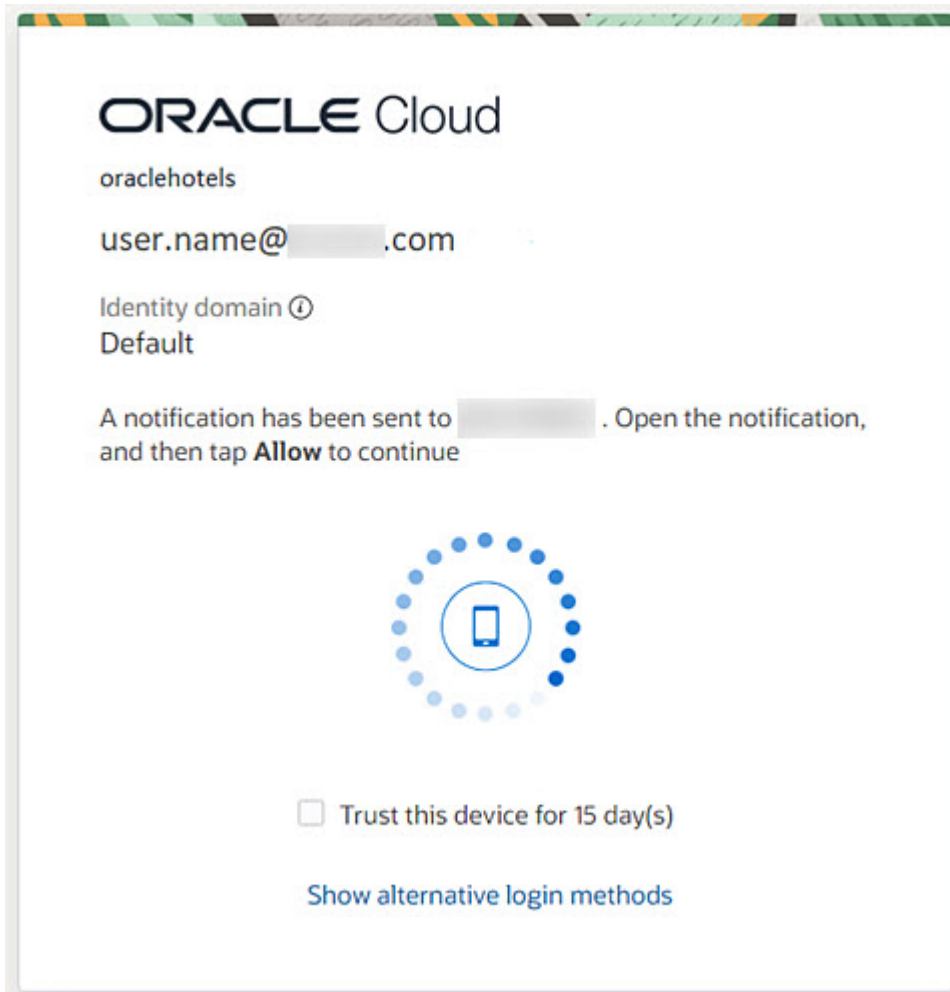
ORACLE Cloud

oraclehotels

user.name@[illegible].com

Identity domain ⓘ
Default

A notification has been sent to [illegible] . Open the notification, and then tap **Allow** to continue

Trust this device for 15 day(s)

Show alternative login methods